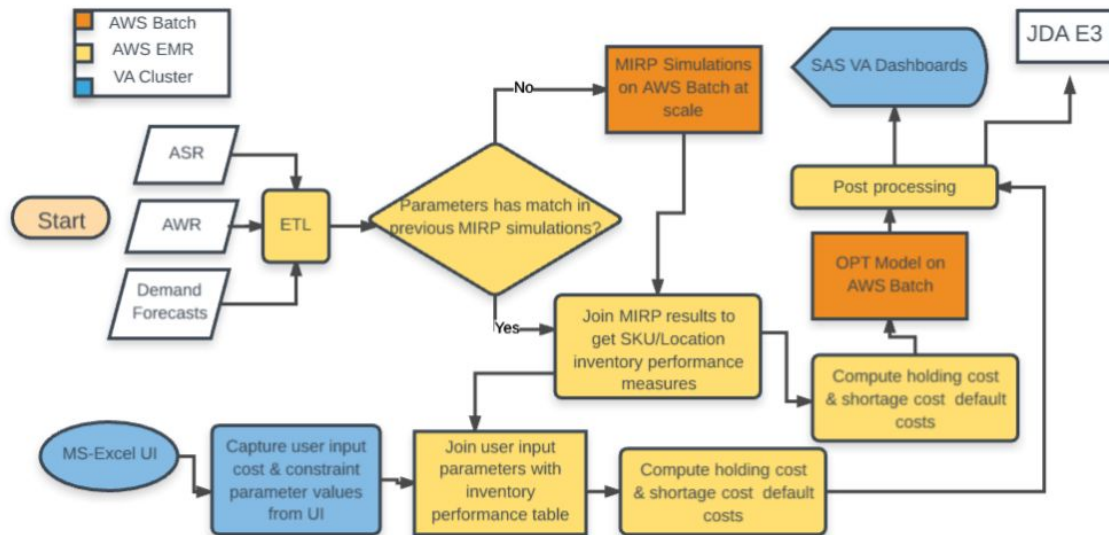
AWS Batch
AWS EMR
VA Cluster

JDA E3

SAS VA Dashboards

MIRP Simulations on AWS Batch at scale

No

ASR

Start

AWR

Demand Forecasts

ETL

Parameters has match in previous MIRP simulations?

Yes

Post processing

OPT Model on AWS Batch

Join MIRP results to get SKU/Location inventory performance measures

Compute holding cost & shortage cost default costs

MS-Excel UI

Capture user input cost & constraint parameter values from UI

Join user input parameters with inventory performance table

Compute holding cost & shortage cost default costs